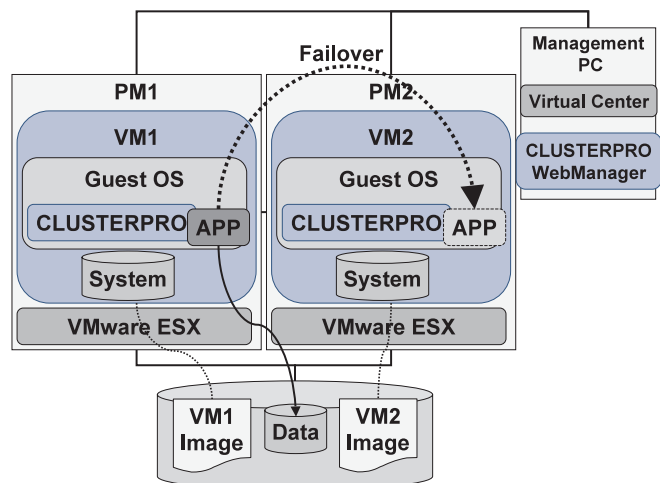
Failover

Management PC

Virtual Center

CLUSTERPRO WebManager

PM1

VM1

Guest OS

CLUSTERPRO

APP

System

VMware ESX

PM2

VM2

Guest OS

CLUSTERPRO

APP

System

VMware ESX

VM1 Image

Data

VM2 Image